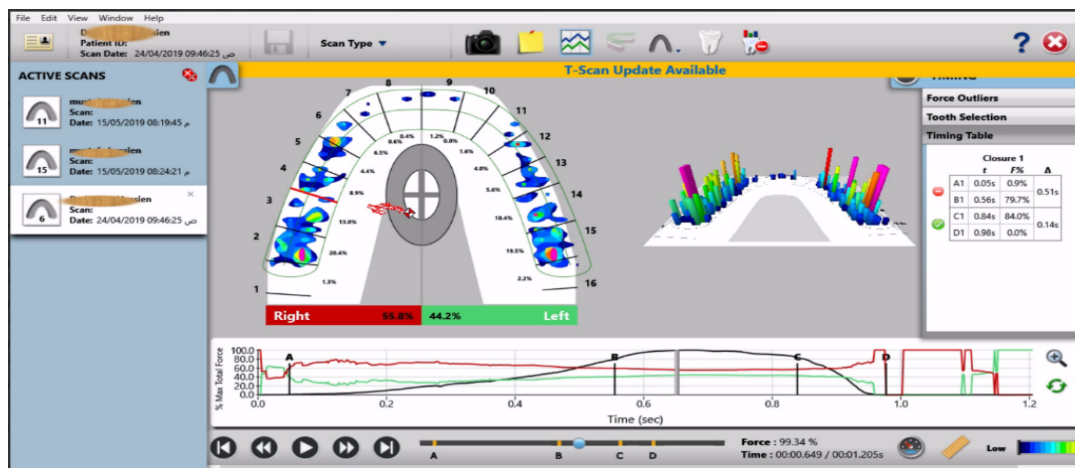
File Edit View Window Help

D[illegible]sien
Patient ID:
Scan Date: 24/04/2019 09:46:25 ص

Scan Type

? 

ACTIVE SCANS

11
mu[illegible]sien
Scan:
Date: 15/05/2019 08:19:45 م

15
mu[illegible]sien
Scan:
Date: 15/05/2019 08:24:21 م

6
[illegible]sien
Scan:
Date: 24/04/2019 09:46:25 ص

T-Scan Update Available

Force Outliers
Tooth Selection
Timing Table

| | Closure 1 | | |
|---|---|---|---|
| | t | F% | Δ |
| A1 | 0.05s | 0.9% | 0.51s |
| B1 | 0.56s | 79.7% | |
| C1 | 0.84s | 84.0% | 0.14s |
| D1 | 0.98s | 0.0% | |

7 8 9 10 11
6 12
5 13
4 14
3 15
2
1 16

0.4% 1.2% 0.6% 0.0% 6.5% 1.6% 4.4% 4.8% 8.9% 5.6% 13.0% 10.4% 20.4% 19.5% 1.3% 2.2%

Right 55.8% 44.2% Left

% Max Total Force
100.0 80.0 60.0 40.0 20.0 0.0
A B C D
0.0 0.2 0.4 0.6 0.8 1.0 1.2
Time (sec)

A B C D

Force : 99.34 %
Time : 00:00.649 / 00:01.205s

Low